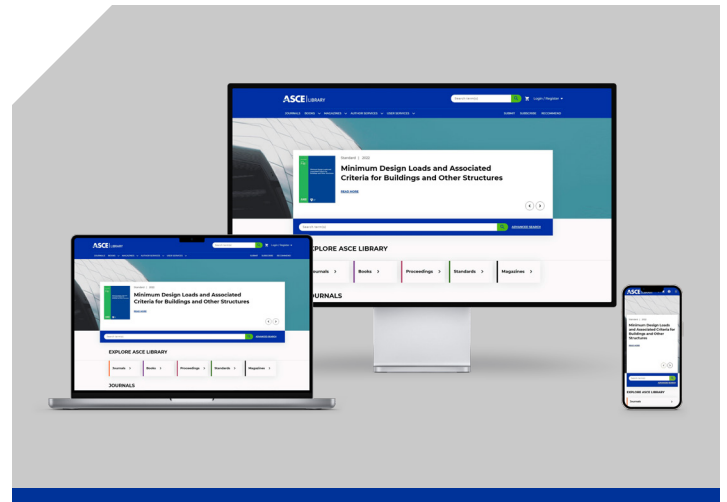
ASCE | LIBRARY

Login / Register

JOURNALS  BOOKS  MAGAZINES  AUTHOR SERVICES  USER SERVICES

SUBMIT  SUBSCRIBE  RECOMMEND

Standard | 2022

Minimum Design Loads and Associated Criteria for Buildings and Other Structures

READ MORE

ADVANCED SEARCH

EXPLORE ASCE LIBRARY

Journals

Books

Proceedings

Standards

Magazines

JOURNALS